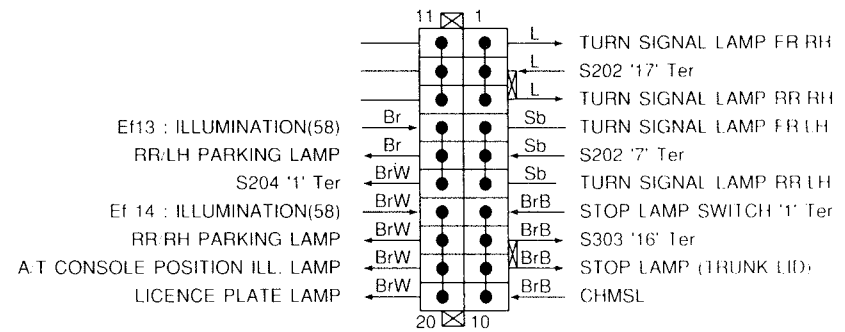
11 1

L TURN SIGNAL LAMP FR RH
L S202 '17' Ter
L TURN SIGNAL LAMP RR RH
Ef13 : ILLUMINATION(58) Br Sb TURN SIGNAL LAMP FR LH
RR/LH PARKING LAMP Br Sb S202 '7' Ter
S204 '1' Ter BrW Sb TURN SIGNAL LAMP RR LH
Ef 14 : ILLUMINATION(58) BrW BrB STOP LAMP SWITCH '1' Ter
RR/RH PARKING LAMP BrW BrB S303 '16' Ter
A/T CONSOLE POSITION ILL. LAMP BrW BrB STOP LAMP (TRUNK LID)
LICENCE PLATE LAMP BrW BrB CHMSL

20 10